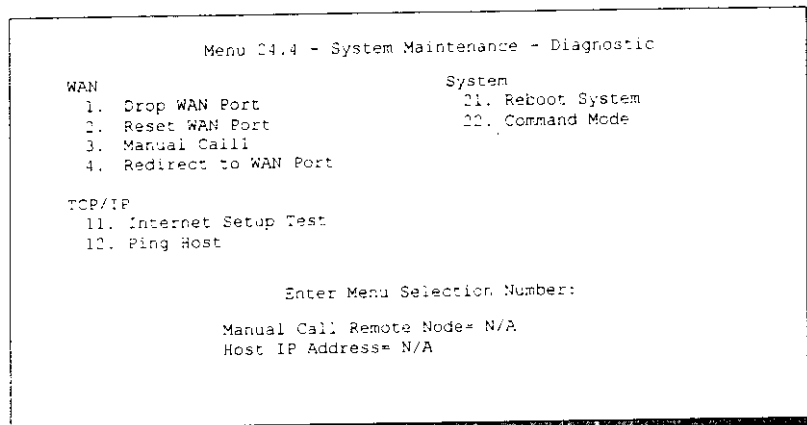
Menu 24.4 - System Maintenance - Diagnostic

WAN
1. Drop WAN Port
2. Reset WAN Port
3. Manual Calll
4. Redirect to WAN Port

System
21. Reboot System
22. Command Mode

TCP/IP
11. Internet Setup Test
12. Ping Host

Enter Menu Selection Number:

Manual Call Remote Node= N/A
Host IP Address= N/A